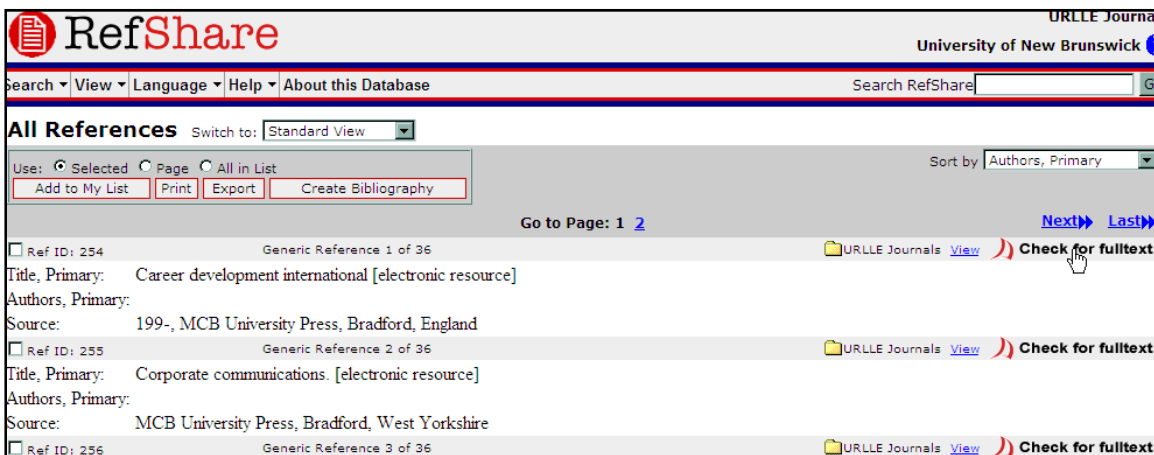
RefShare

URLLE Journa

University of New Brunswick

Search ▾ View ▾ Language ▾ Help ▾ About this Database

Search RefShare

All References Switch to: Standard View

Use: Selected Page All in List

Add to My List Print Export Create Bibliography

Sort by Authors, Primary

Go to Page: 1 2

Next Last

Ref ID: 254 Generic Reference 1 of 36 URLLE Journals View Check for fulltext

Title, Primary: Career development international [electronic resource]

Authors, Primary:

Source: 199-, MCB University Press, Bradford, England

Ref ID: 255 Generic Reference 2 of 36 URLLE Journals View Check for fulltext

Title, Primary: Corporate communications. [electronic resource]

Authors, Primary:

Source: MCB University Press, Bradford, West Yorkshire

Ref ID: 256 Generic Reference 3 of 36 URLLE Journals View Check for fulltext